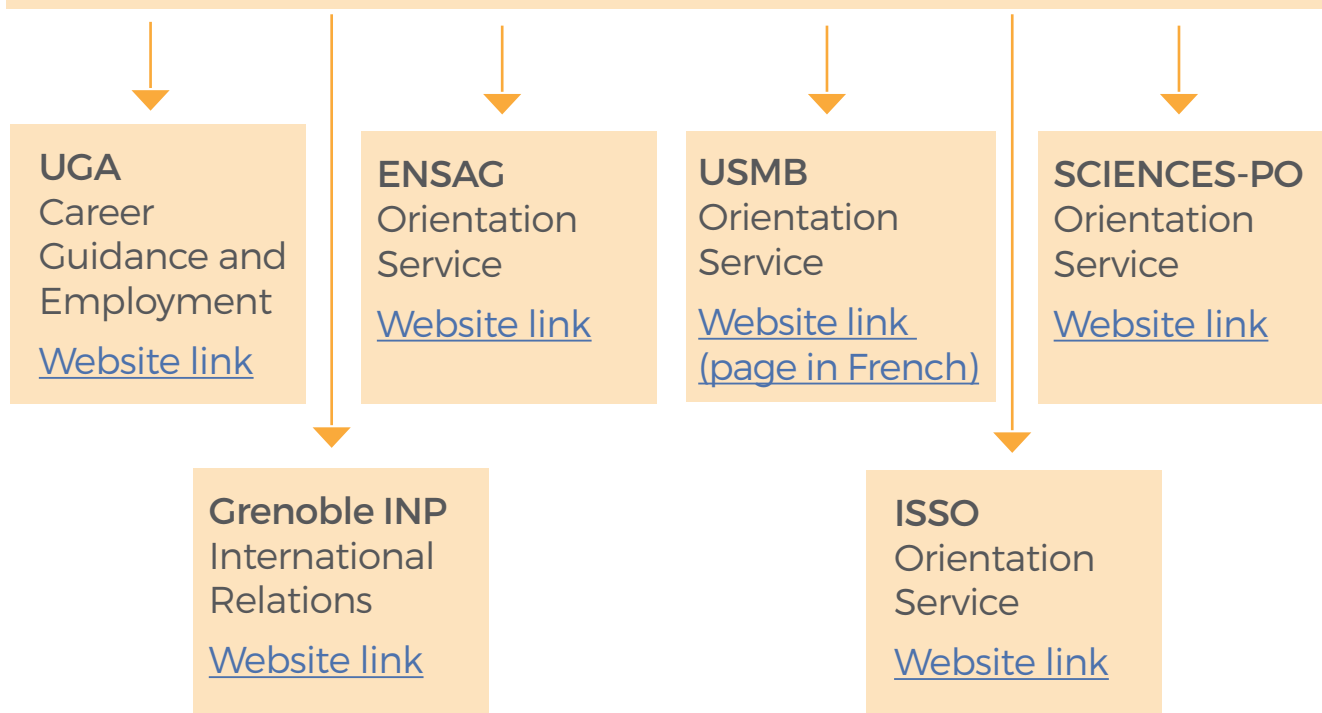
UGA
Career Guidance and Employment
Website link

Grenoble INP
International Relations
Website link

ENSAG
Orientation Service
Website link

USMB
Orientation Service
Website link (page in French)

ISSO
Orientation Service
Website link

SCIENCES-PO
Orientation Service
Website link